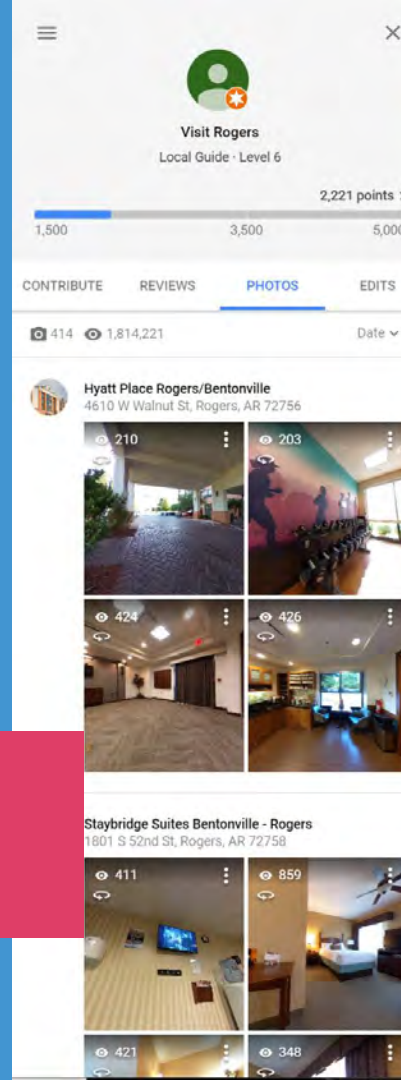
Visit Rogers

Local Guide · Level 6

2,221 points

1,500

3,500

5,000

CONTRIBUTE

REVIEWS

PHOTOS

EDITS

414

1,814,221

Date

Hyatt Place Rogers/Bentonville

4610 W Walnut St, Rogers, AR 72756

210

203

424

426

Staybridge Suites Bentonville - Rogers

1801 S 52nd St, Rogers, AR 72758

411

859

421

348